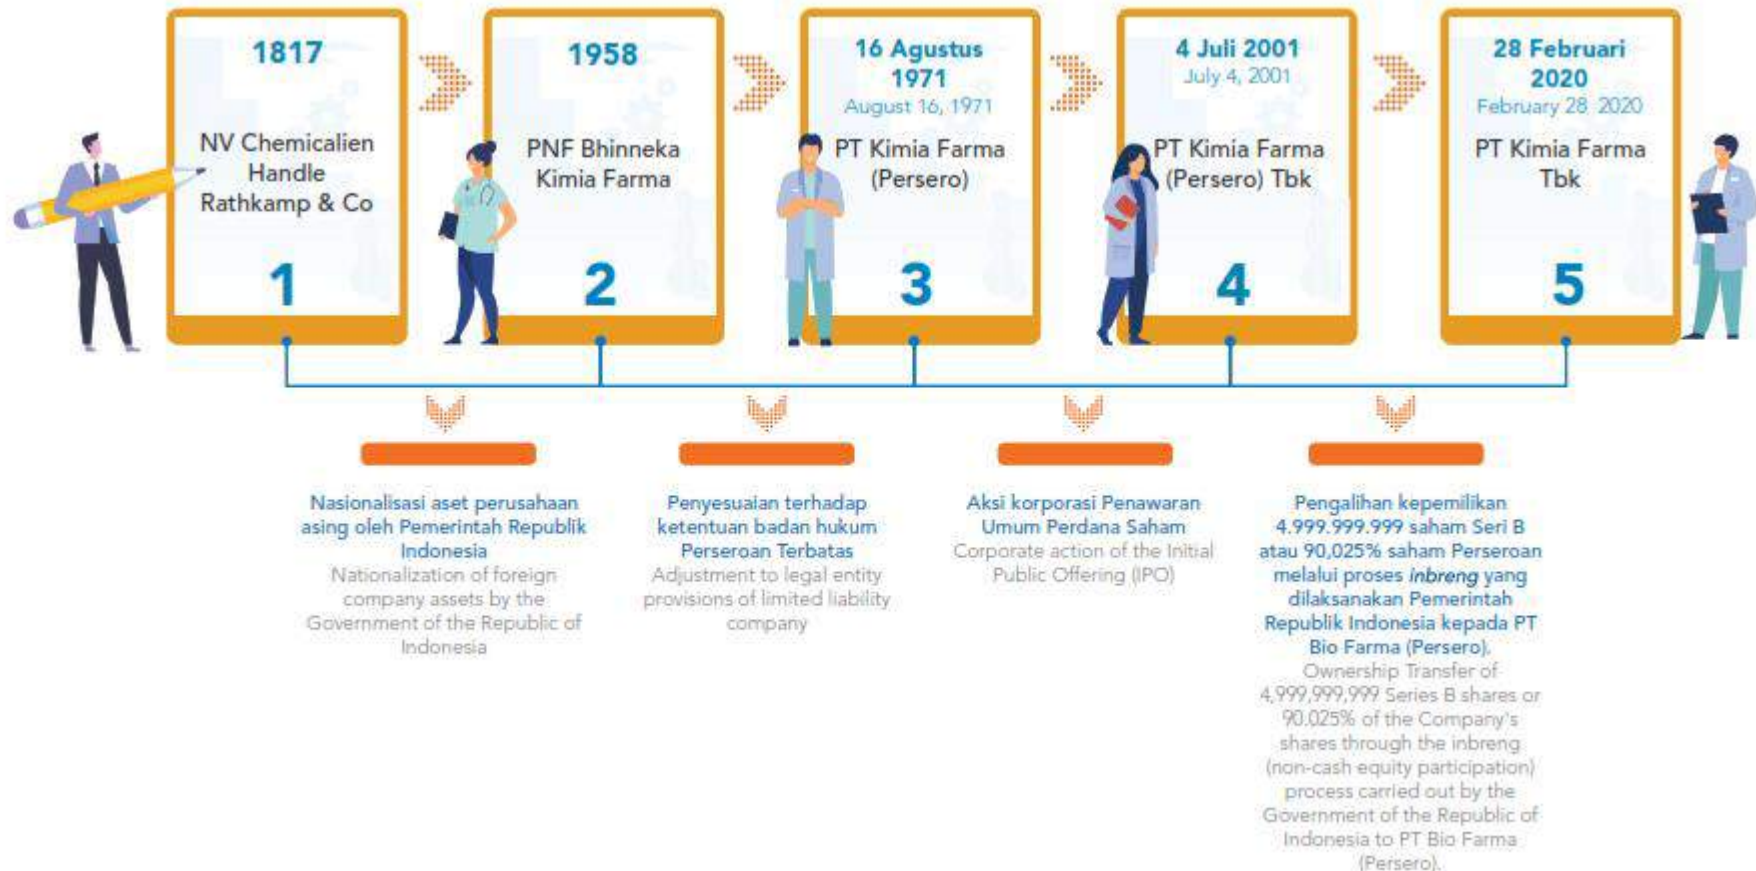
1817

NV Chemicalien Handle Rathkamp & Co

1

1958

PNF Bhinneka Kimia Farma

2

16 Agustus 1971
August 16, 1971

PT Kimia Farma (Persero)

3

4 Juli 2001
July 4, 2001

PT Kimia Farma (Persero) Tbk

4

28 Februari 2020
February 28 2020

PT Kimia Farma Tbk

5

Nasionalisasi aset perusahaan asing oleh Pemerintah Republik Indonesia
Nationalization of foreign company assets by the Government of the Republic of Indonesia

Penyesuaian terhadap ketentuan badan hukum Perseroan Terbatas
Adjustment to legal entity provisions of limited liability company

Aksi korporasi Penawaran Umum Perdana Saham
Corporate action of the Initial Public Offering (IPO)

Pengalihan kepemilikan 4.999.999.999 saham Seri B atau 90,025% saham Perseroan melalui proses *inbreng* yang dilaksanakan Pemerintah Republik Indonesia kepada PT Bio Farma (Persero).
Ownership Transfer of 4,999,999,999 Series B shares or 90.025% of the Company's shares through the inbreng (non-cash equity participation) process carried out by the Government of the Republic of Indonesia to PT Bio Farma (Persero).